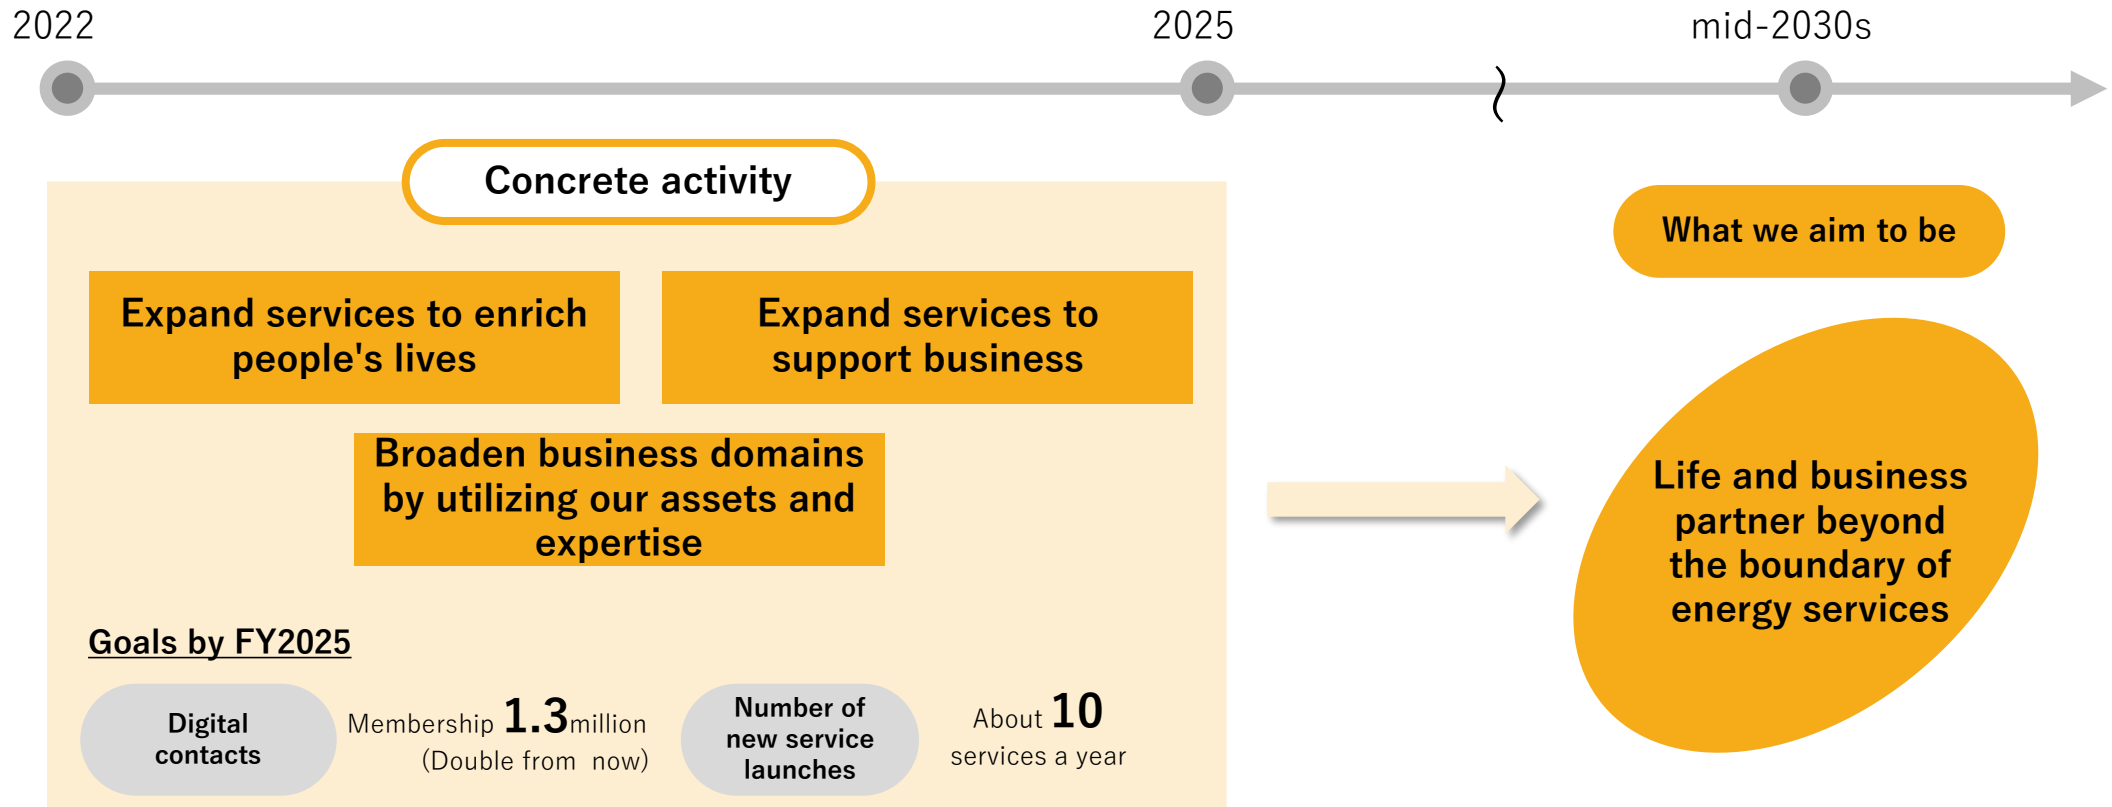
2022

2025

mid-2030s

Concrete activity

Expand services to enrich people's lives

Expand services to support business

Broaden business domains by utilizing our assets and expertise

Goals by FY2025

Digital contacts

Membership 1.3million (Double from now)

Number of new service launches

About 10 services a year

What we aim to be

Life and business partner beyond the boundary of energy services